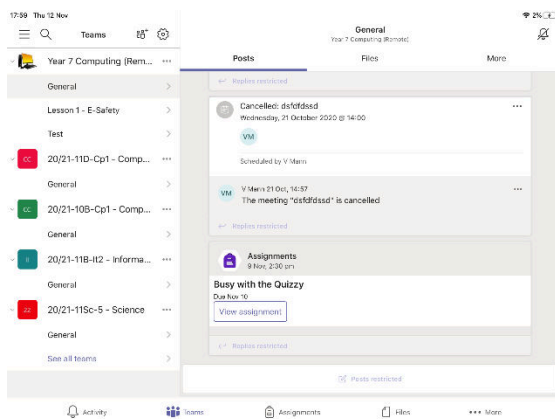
17:59 Thu 12 Nov
2%

Teams

Year 7 Computing (Rem...
General
Lesson 1 - E-Safety
Test
CC 20/21-11D-Cp1 - Comp...
General
CC 20/21-10B-Cp1 - Comp...
General
II 20/21-11B-It2 - Informa...
General
ZZ 20/21-11Sc-5 - Science
General
See all teams

General
Year 7 Computing (Remote)

Posts
Files
More

Replies restricted

Cancelled: dsfdfdssd
Wednesday, 21 October 2020 @ 14:00
VM
Scheduled by V Mann

VM V Mann 21 Oct, 14:57
The meeting "dsfdfdssd" is cancelled

Replies restricted

Assignments
9 Nov, 2:30 pm
Busy with the Quizzy
Due Nov 10
View assignment

Replies restricted

Posts restricted

Activity
Teams
Assignments
Files
More